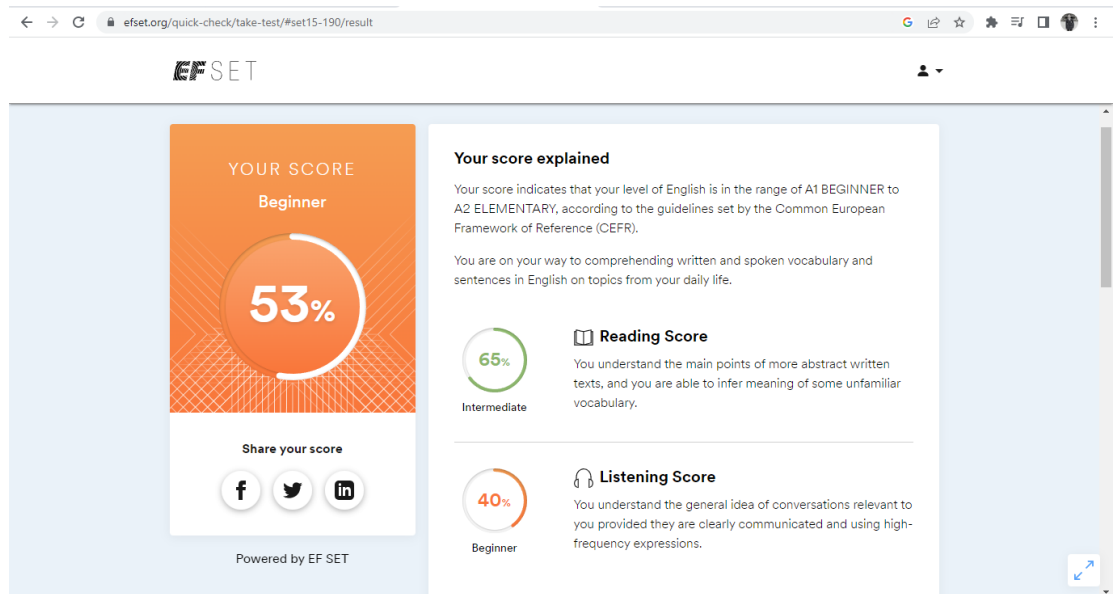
efset.org/quick-check/take-test/#set15-190/result

EF SET

YOUR SCORE

Beginner

53%

Share your score

Powered by EF SET

Your score explained

Your score indicates that your level of English is in the range of A1 BEGINNER to A2 ELEMENTARY, according to the guidelines set by the Common European Framework of Reference (CEFR).

You are on your way to comprehending written and spoken vocabulary and sentences in English on topics from your daily life.

65%

Intermediate

Reading Score

You understand the main points of more abstract written texts, and you are able to infer meaning of some unfamiliar vocabulary.

40%

Beginner

Listening Score

You understand the general idea of conversations relevant to you provided they are clearly communicated and using high-frequency expressions.